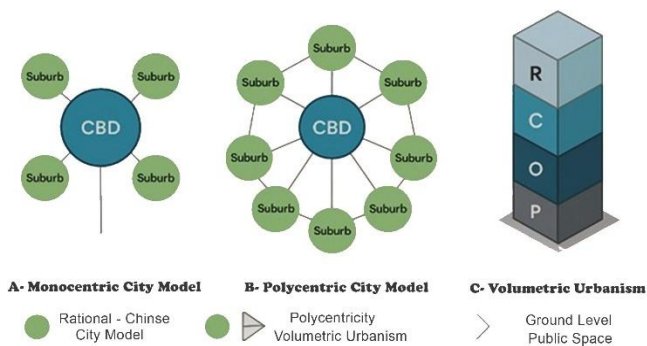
Suburb
Suburb
CBD
Suburb
Suburb

Suburb
Suburb
Suburb
Suburb
CBD
Suburb
Suburb
Suburb
Suburb
Suburb
Suburb

R
C
O
P

A- Monocentric City Model

B- Polycentric City Model

C- Volumetric Urbanism

Rational - Chinse City Model

Polycentricity Volumetric Urbanism

Ground Level Public Space